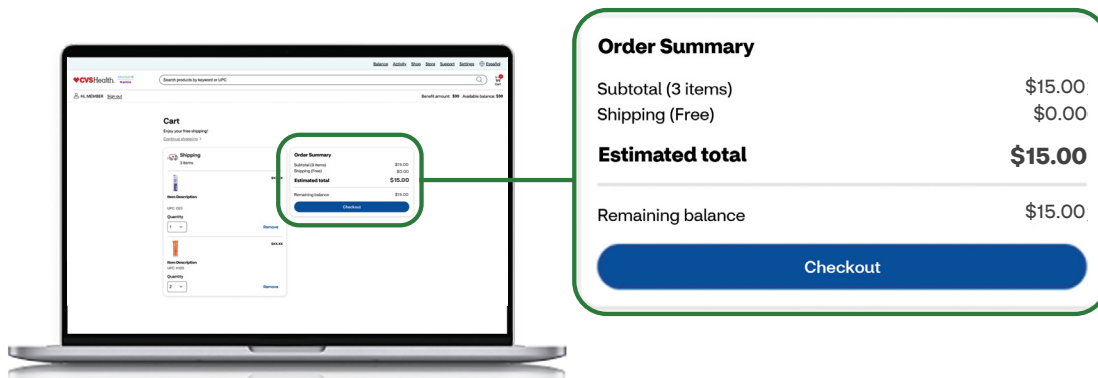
Balance Activity Shop Store Support Settings Español

CVSHealth

Search products by keyword or UPC

Cart

HI, MEMBER Sign out

Benefit amount: $99 Available balance: $99

Cart

Enjoy your free shipping!

Continue shopping

Shipping

3 items

Item Description

UPC 000

Quantity

1

Remove

$XX.XX

Item Description

UPC 000

Quantity

2

Remove

Order Summary

Subtotal (3 items) $15.00

Shipping (Free) $0.00

Estimated total $15.00

Remaining balance $15.00

Checkout

Order Summary

Subtotal (3 items) $15.00

Shipping (Free) $0.00

Estimated total $15.00

Remaining balance $15.00

Checkout